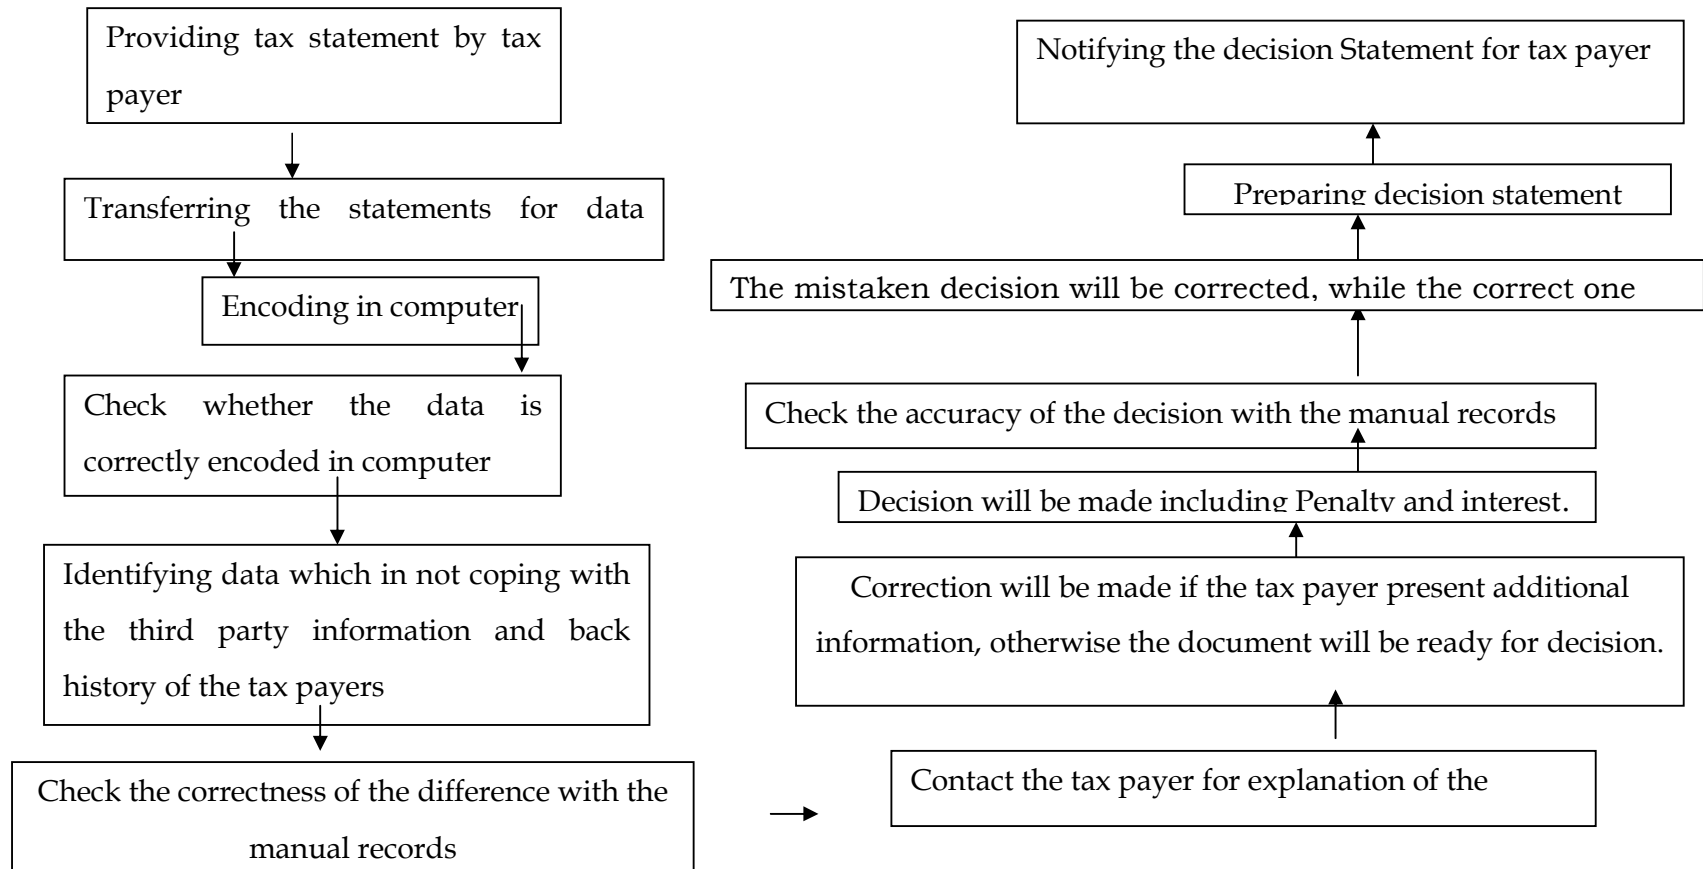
Providing tax statement by tax payer

Transferring the statements for data

Encoding in computer

Check whether the data is correctly encoded in computer

Identifying data which in not coping with the third party information and back history of the tax payers

Check the correctness of the difference with the manual records

Contact the tax payer for explanation of the

Correction will be made if the tax payer present additional information, otherwise the document will be ready for decision.

Decision will be made including Penalty and interest.

Check the accuracy of the decision with the manual records

The mistaken decision will be corrected, while the correct one

Preparing decision statement

Notifying the decision Statement for tax payer